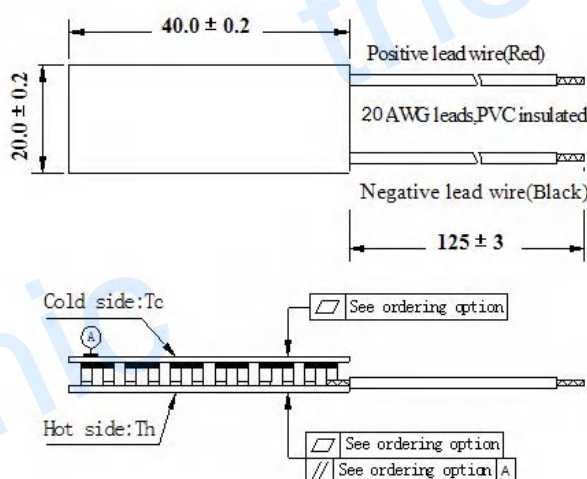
40.0 ± 0.2

20.0 ± 0.2

Positive lead wire(Red)

20 AWG leads,PVC insulated

Negative lead wire(Black)

125 ± 3

Cold side:Tc

A

See ordering option

Hot side:Th

See ordering option

// See ordering option A